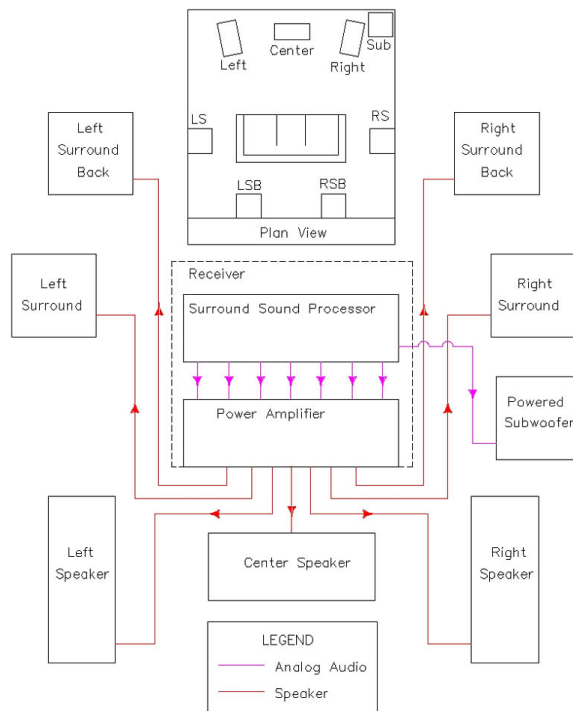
Left
Center
Right
Sub
LS
RS
LSB
RSB
Plan View

Left Surround Back

Right Surround Back

Left Surround

Right Surround

Receiver

Surround Sound Processor

Power Amplifier

Powered Subwoofer

Left Speaker

Center Speaker

Right Speaker

LEGEND
Analog Audio
Speaker